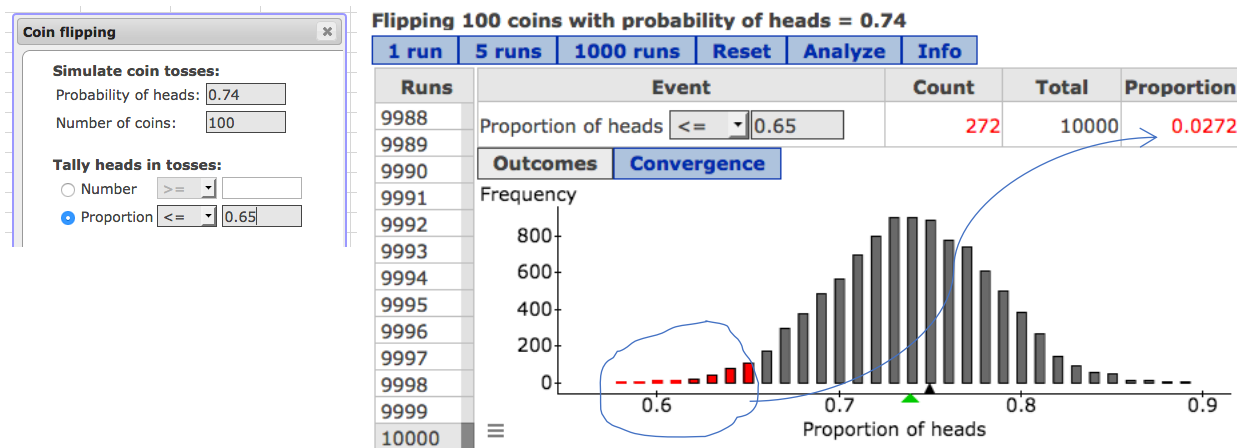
Coin flipping

Simulate coin tosses:
Probability of heads: 0.74
Number of coins: 100

Tally heads in tosses:
Number >=
Proportion <= 0.65

Flipping 100 coins with probability of heads = 0.74

1 run | 5 runs | 1000 runs | Reset | Analyze | Info

| Runs |
|---|
| 9988 |
| 9989 |
| 9990 |
| 9991 |
| 9992 |
| 9993 |
| 9994 |
| 9995 |
| 9996 |
| 9997 |
| 9998 |
| 9999 |
| 10000 |

| Event | Count | Total | Proportion |
|---|---|---|---|
| Proportion of heads <= 0.65 | 272 | 10000 | 0.0272 |

Outcomes | Convergence

Frequency
800
600
400
200
0
0.6 0.7 0.8 0.9
Proportion of heads